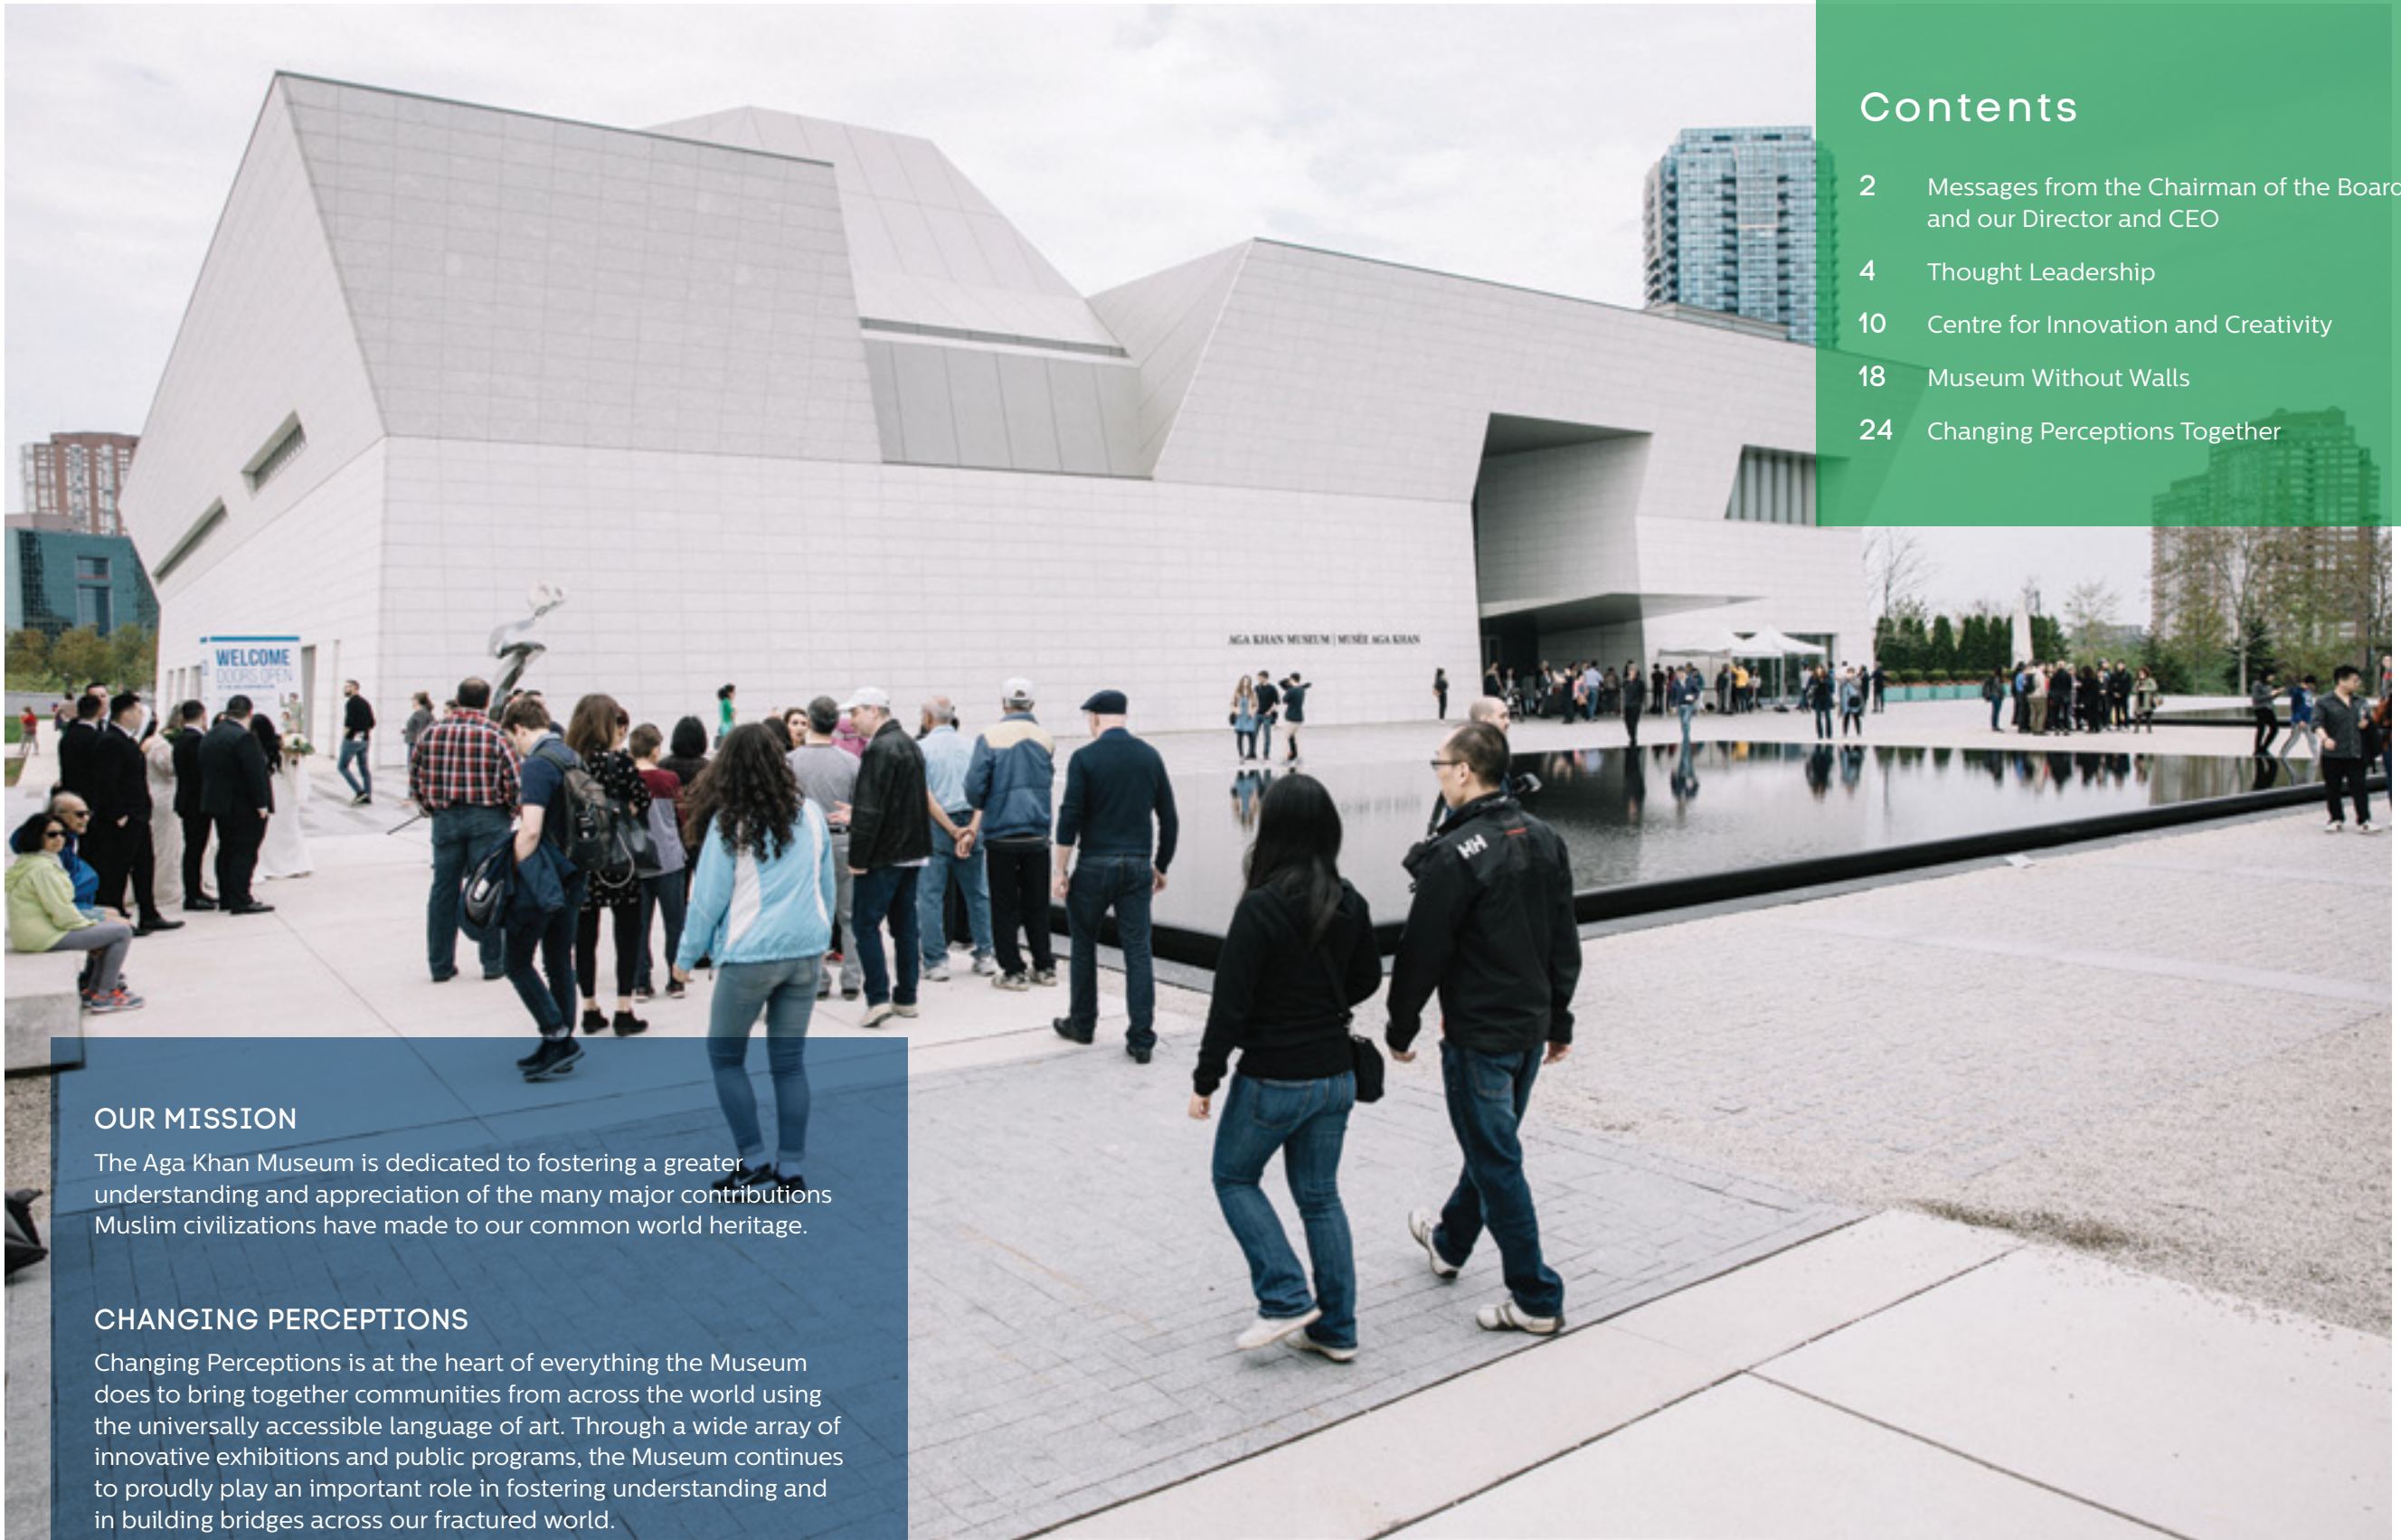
Contents

2 Messages from the Chairman of the Boar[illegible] and our Director and CEO

4 Thought Leadership

10 Centre for Innovation and Creativity

18 Museum Without Walls

24 Changing Perceptions Together

WELCOME DOORS OPEN

AGA KHAN MUSEUM | MUSÉE AGA KHAN

OUR MISSION

The Aga Khan Museum is dedicated to fostering a greater understanding and appreciation of the many major contributions Muslim civilizations have made to our common world heritage.

CHANGING PERCEPTIONS

Changing Perceptions is at the heart of everything the Museum does to bring together communities from across the world using the universally accessible language of art. Through a wide array of innovative exhibitions and public programs, the Museum continues to proudly play an important role in fostering understanding and in building bridges across our fractured world.